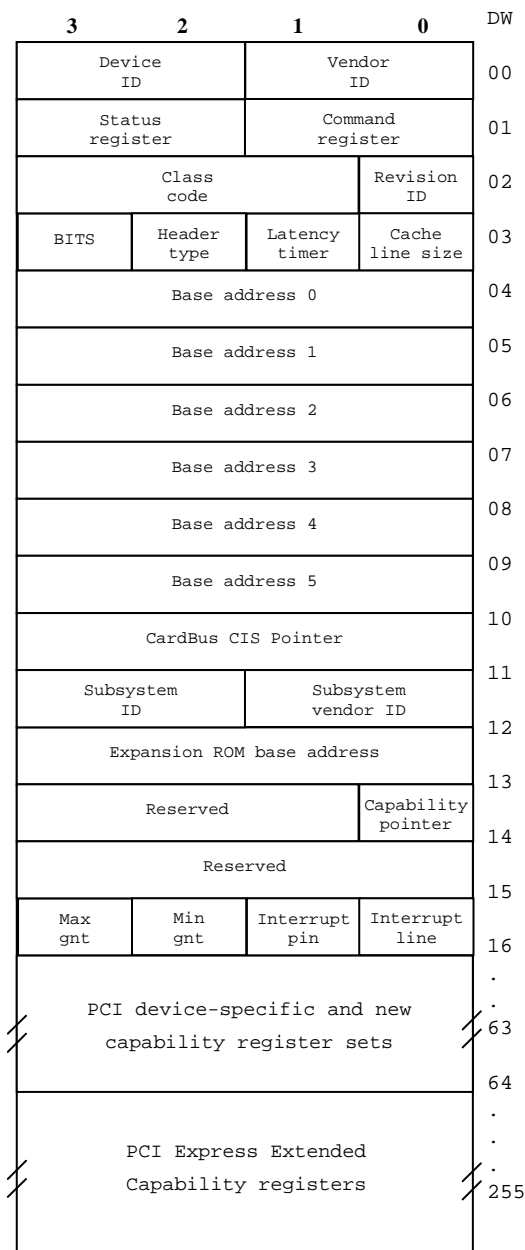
| 3 | 2 | 1 | 0 | DW |
|---|---|---|---|---|
| Device ID | | Vendor ID | | 00 |
| Status register | | Command register | | 01 |
| Class code | | | Revision ID | 02 |
| BITS | Header type | Latency timer | Cache line size | 03 |
| Base address 0 | | | | 04 |
| Base address 1 | | | | 05 |
| Base address 2 | | | | 06 |
| Base address 3 | | | | 07 |
| Base address 4 | | | | 08 |
| Base address 5 | | | | 09 |
| CardBus CIS Pointer | | | | 10 |
| Subsystem ID | | Subsystem vendor ID | | 11 |
| Expansion ROM base address | | | | 12 |
| Reserved | | | Capability pointer | 13 |
| Reserved | | | | 14 |
| Max gnt | Min gnt | Interrupt pin | Interrupt line | 15 |
| PCI device-specific and new capability register sets | | | | 16 . . 63 |
| PCI Express Extended Capability registers | | | | 64 . . . 255 |